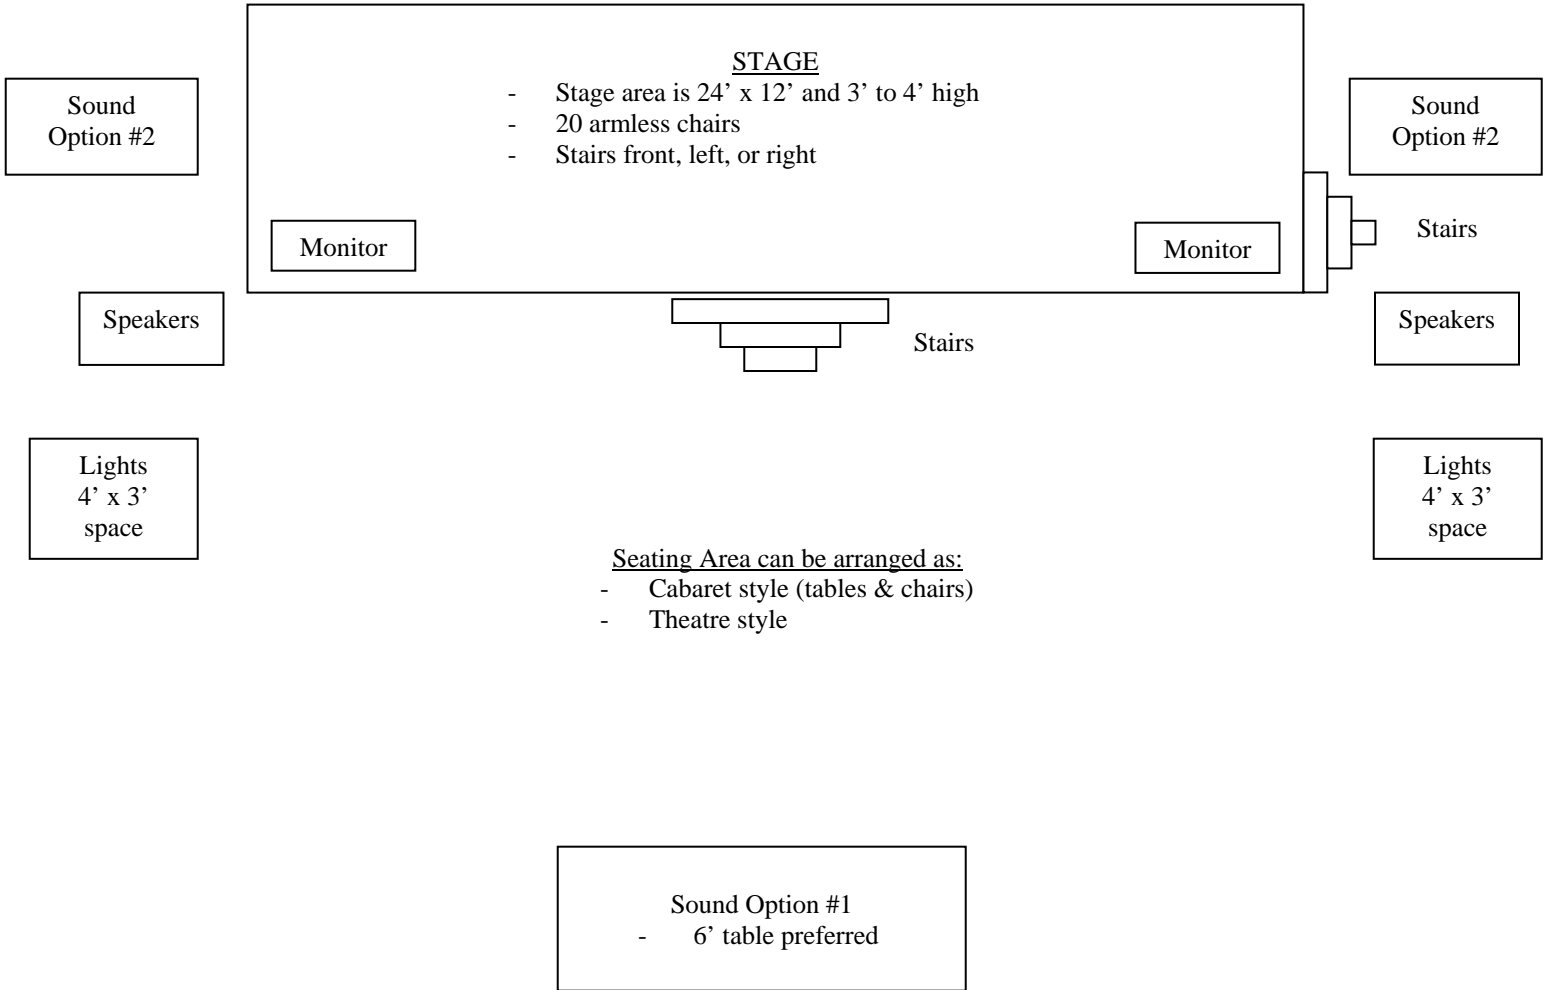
Sound Option #2

STAGE
- Stage area is 24’ x 12’ and 3’ to 4’ high
- 20 armless chairs
- Stairs front, left, or right

Sound Option #2

Monitor

Monitor

Stairs

Speakers

Stairs

Speakers

Lights 4’ x 3’ space

Lights 4’ x 3’ space

Seating Area can be arranged as:
- Cabaret style (tables & chairs)
- Theatre style

Sound Option #1
- 6’ table preferred